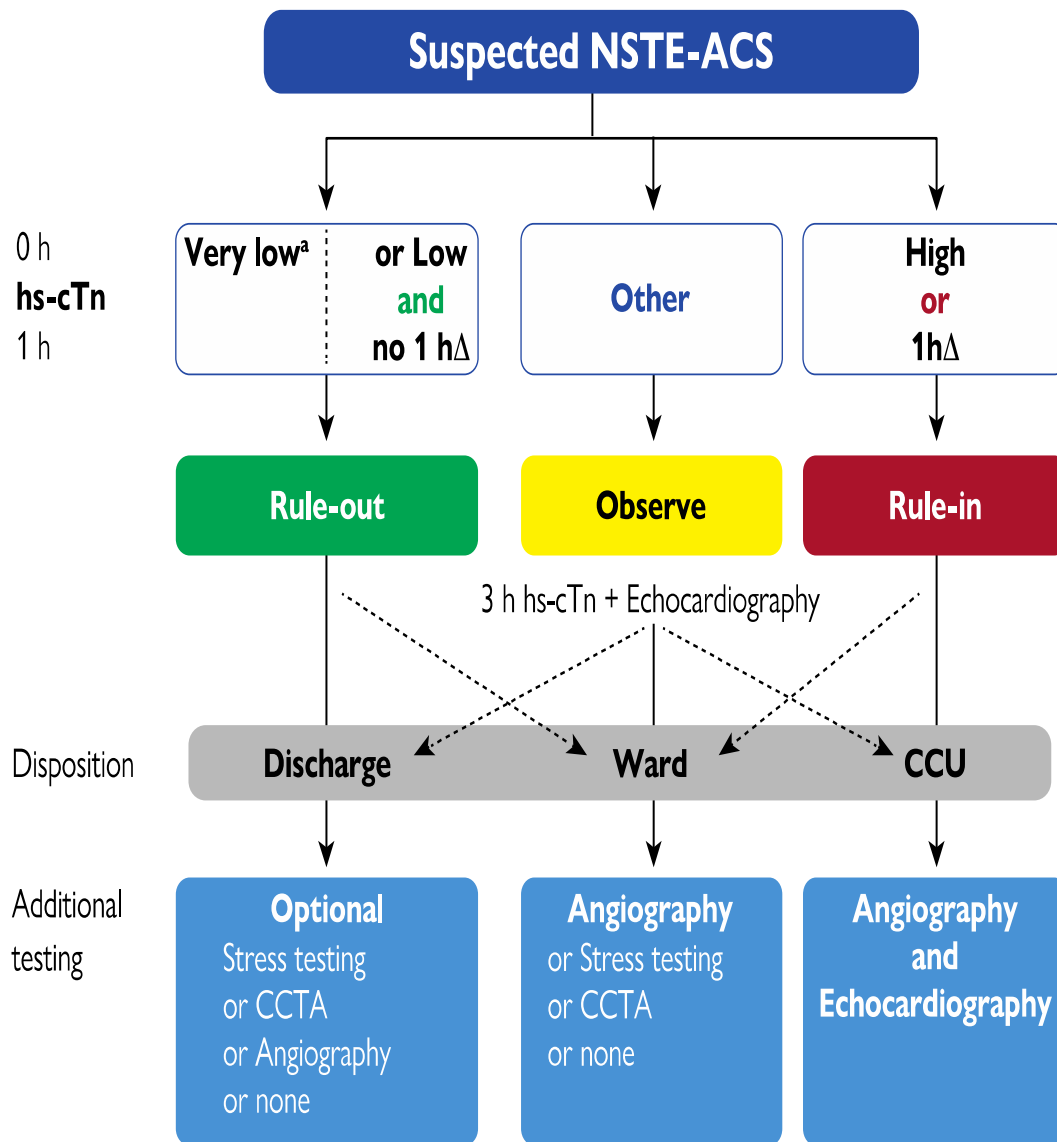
Suspected NSTE-ACS

0 h
hs-cTn
1 h

Very low$^{a}$

or Low
and
no 1 h$\Delta$

Other

High
or
1h$\Delta$

Rule-out

Observe

Rule-in

3 h hs-cTn + Echocardiography

Disposition

Discharge

Ward

CCU

Additional testing

Optional
Stress testing
or CCTA
or Angiography
or none

Angiography
or Stress testing
or CCTA
or none

Angiography
and
Echocardiography